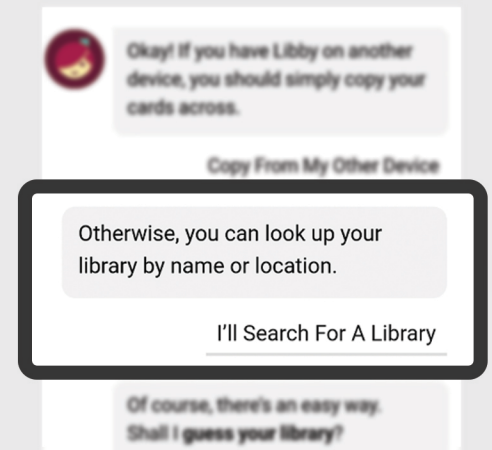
Okay! If you have Libby on another device, you should simply copy your cards across.

Copy From My Other Device

Otherwise, you can look up your library by name or location.

I'll Search For A Library

Of course, there's an easy way. Shall I **guess your library**?